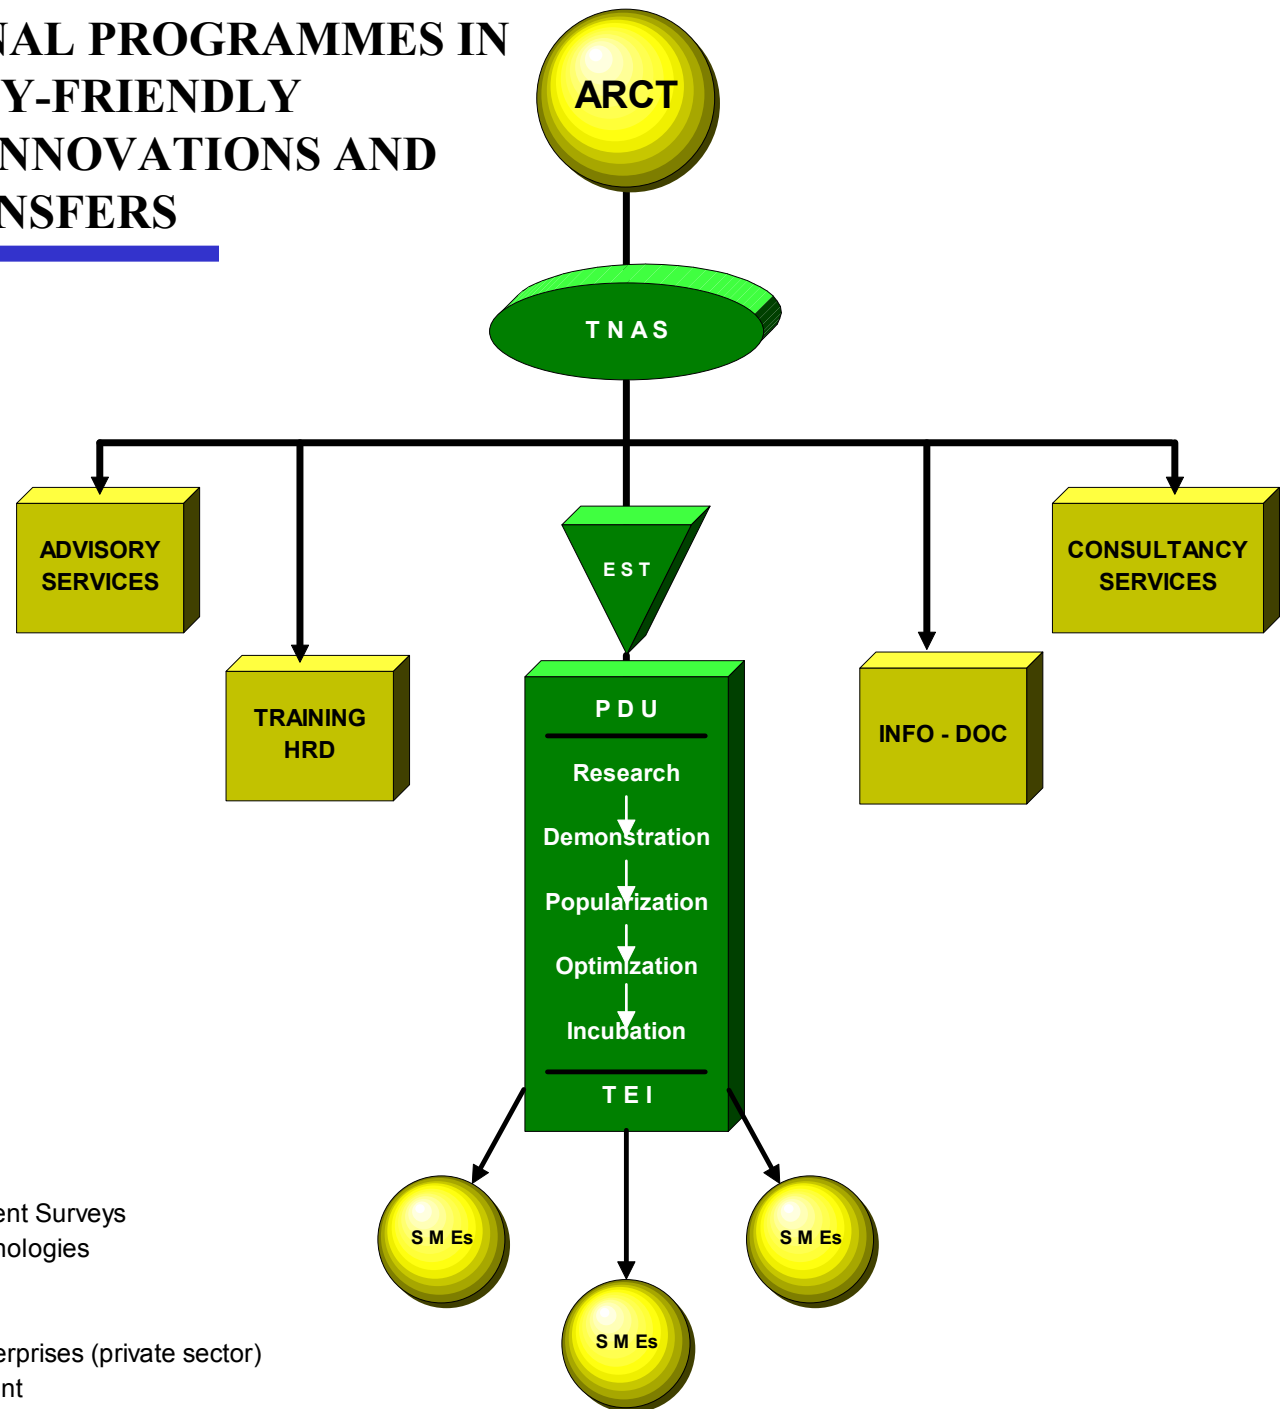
NAL PROGRAMMES IN Y-FRIENDLY NNOVATIONS AND NSFERS

ARCT

T N A S

ADVISORY SERVICES

TRAINING HRD

E S T

INFO - DOC

CONSULTANCY SERVICES

P D U

Research

Demonstration

Popularization

Optimization

Incubation

T E I

S M Es

S M Es

S M Es

ent Surveys
nologies

erprises (private sector)
nt